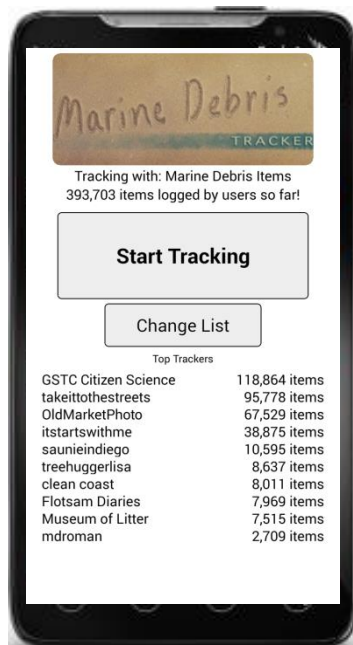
Marine Debris
TRACKER

Tracking with: Marine Debris Items
393,703 items logged by users so far!

Start Tracking

Change List

Top Trackers

| | |
|---|---|
| GSTC Citizen Science | 118,864 items |
| takeittothestreets | 95,778 items |
| OldMarketPhoto | 67,529 items |
| itstartswithme | 38,875 items |
| saunieindiego | 10,595 items |
| treehuggerlisa | 8,637 items |
| clean coast | 8,011 items |
| Flotsam Diaries | 7,969 items |
| Museum of Litter | 7,515 items |
| mdroman | 2,709 items |